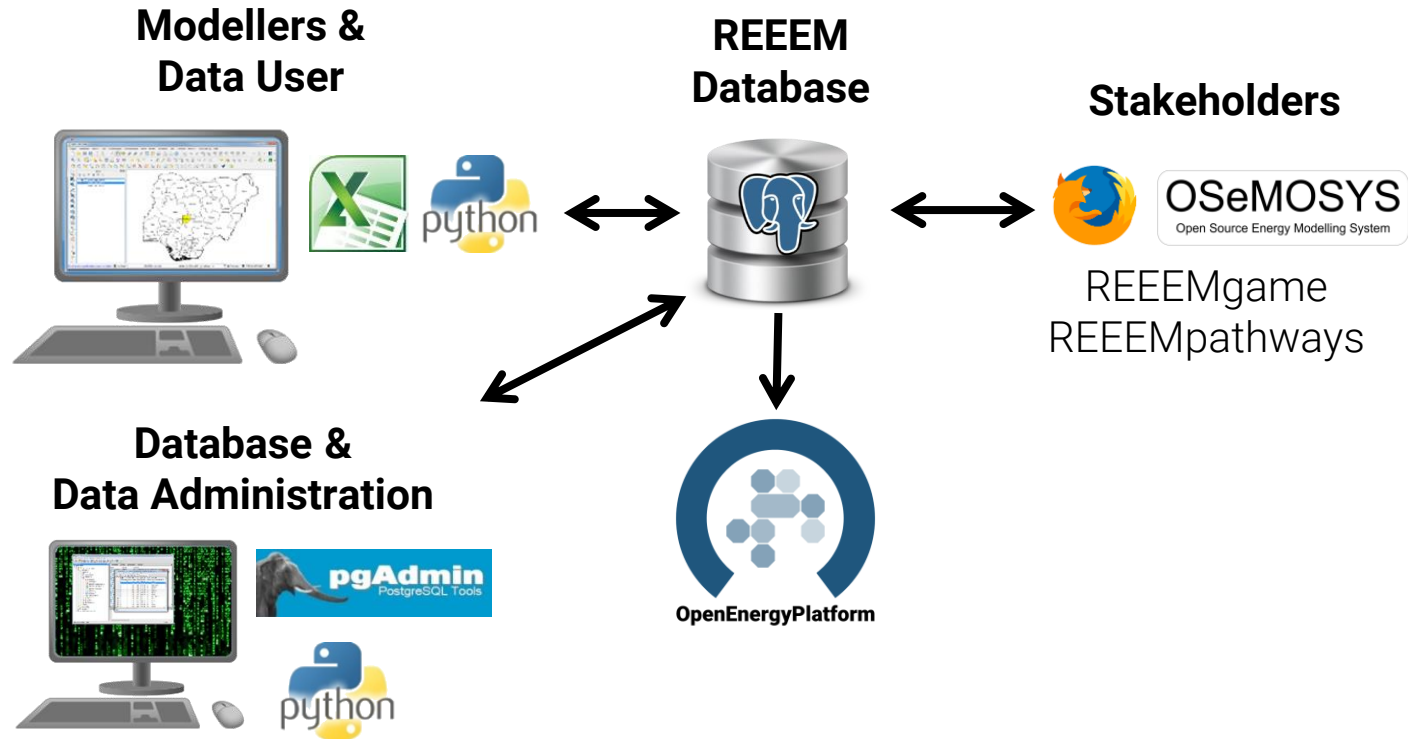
Modellers & Data User

python

REEEM Database

Stakeholders

OSeMOSYS
Open Source Energy Modelling System

REEEMgame
REEEMpathways

Database & Data Administration

pgAdmin
PostgreSQL Tools

python

OpenEnergyPlatform